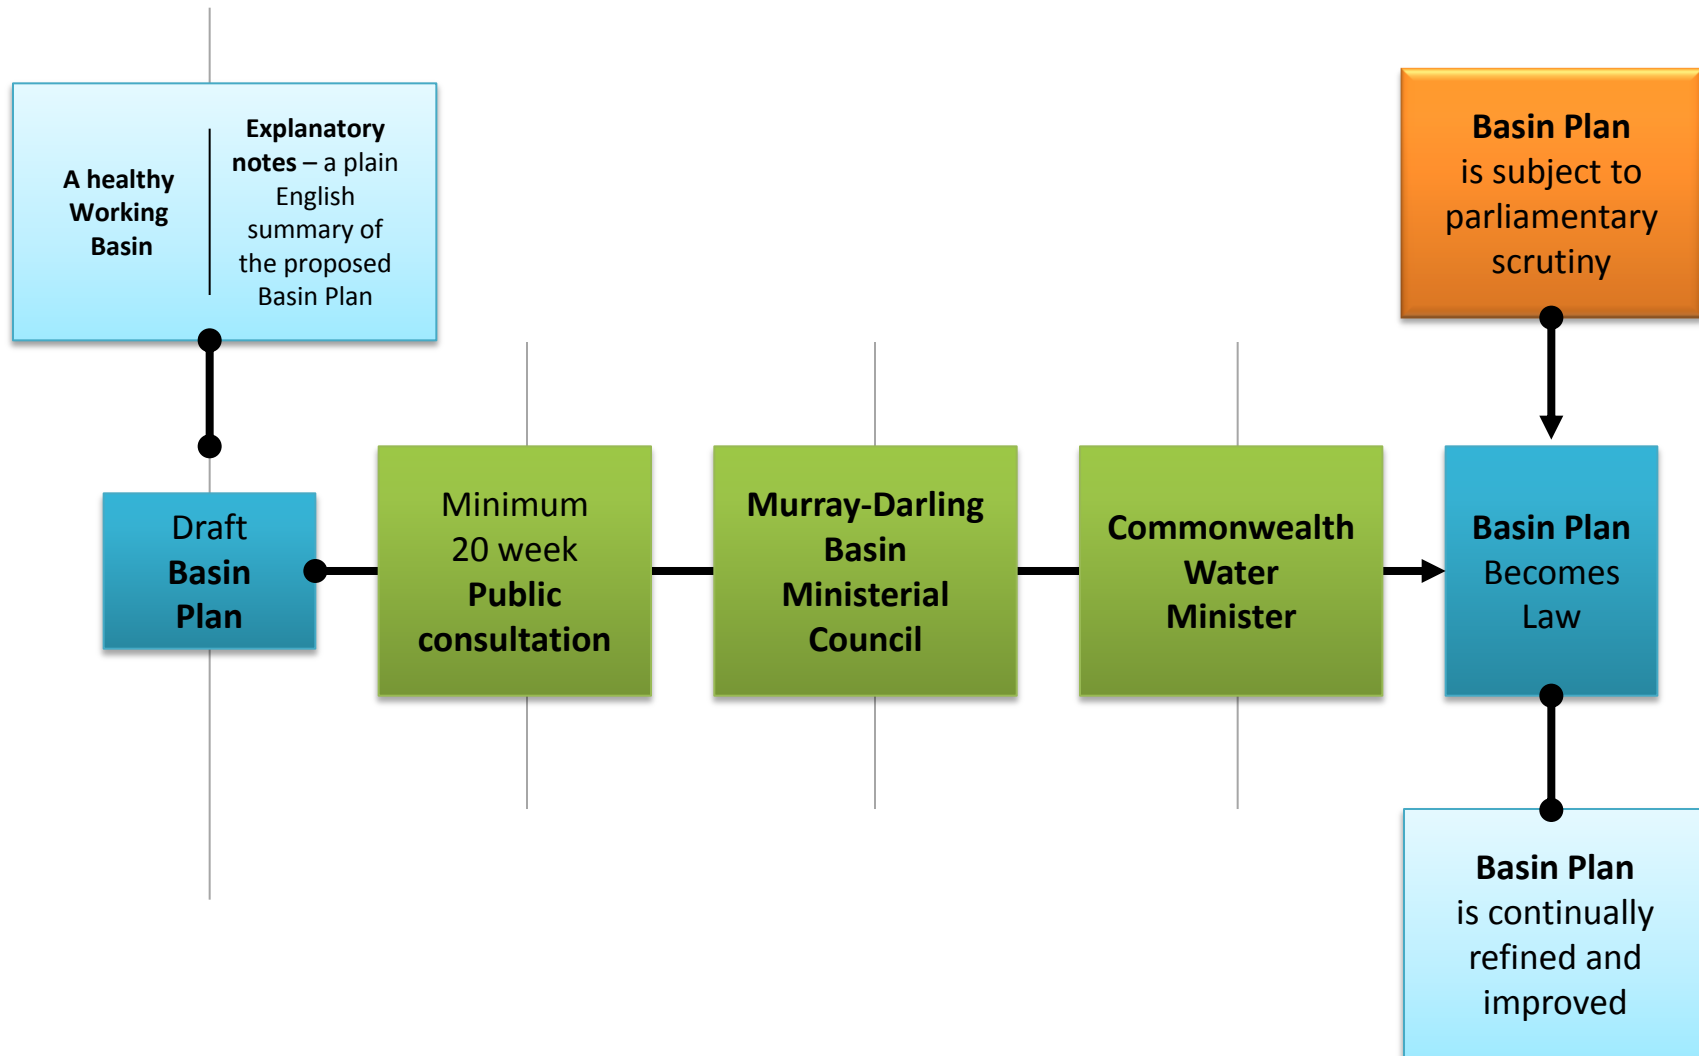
A healthy Working Basin

Explanatory notes – a plain English summary of the proposed Basin Plan

Basin Plan is subject to parliamentary scrutiny

Draft Basin Plan

Minimum 20 week Public consultation

Murray-Darling Basin Ministerial Council

Commonwealth Water Minister

Basin Plan Becomes Law

Basin Plan is continually refined and improved